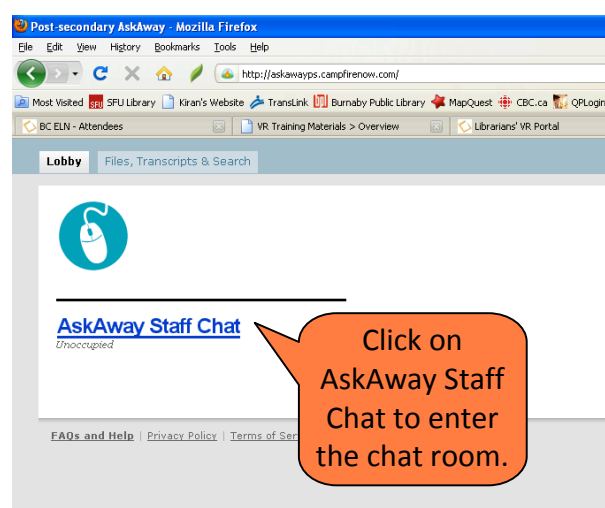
Post-secondary AskAway - Mozilla Firefox

File Edit View History Bookmarks Tools Help

http://askawayps.campfirenow.com/

Most Visited SFU Library Kiran's Website TransLink Burnaby Public Library MapQuest CBC.ca QPLogin

BC ELN - Attendees | VR Training Materials > Overview | Librarians' VR Portal

Lobby Files, Transcripts & Search

AskAway Staff Chat
Unoccupied

Click on AskAway Staff Chat to enter the chat room.

FAQs and Help | Privacy Policy | Terms of Ser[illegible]